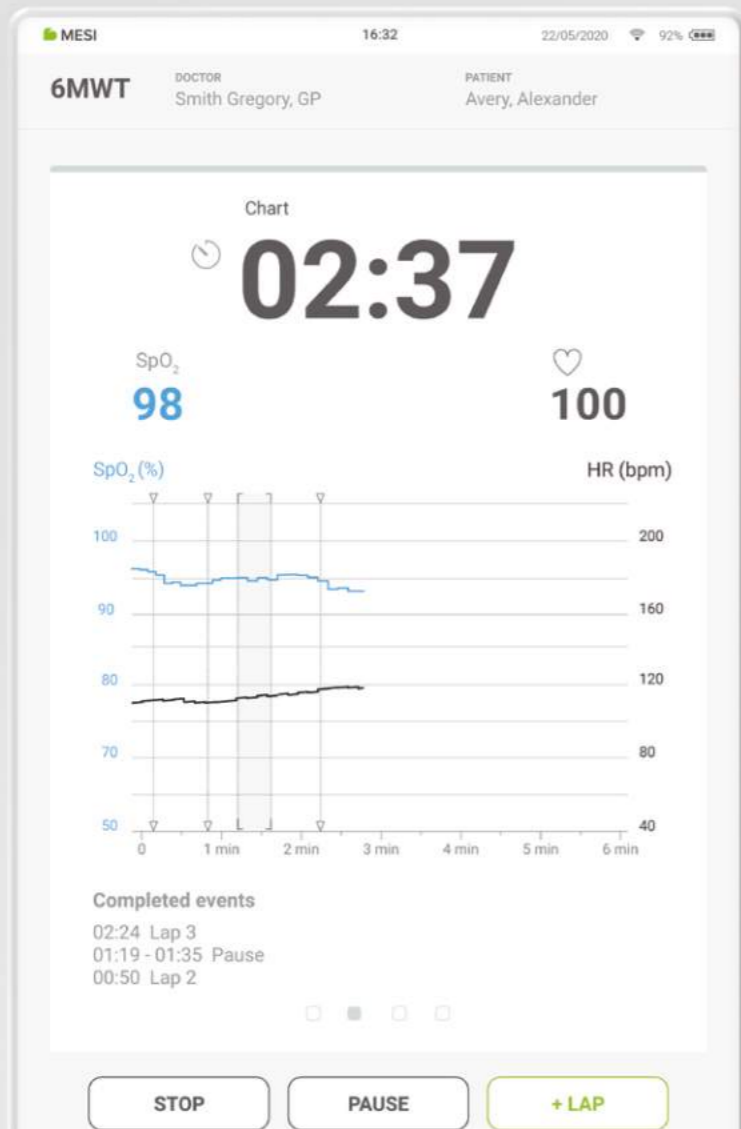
MESI 16:32 22/05/2020 92%

6MWT DOCTOR Smith Gregory, GP PATIENT Avery, Alexander

Chart

02:37

$SpO_2$
98

100

$SpO_2$ (%)
HR (bpm)

100
90
80
70
50

200
160
120
80
40

0
1 min
2 min
3 min
4 min
5 min
6 min

Completed events
02:24 Lap 3
01:19 - 01:35 Pause
00:50 Lap 2

STOP
PAUSE
+ LAP